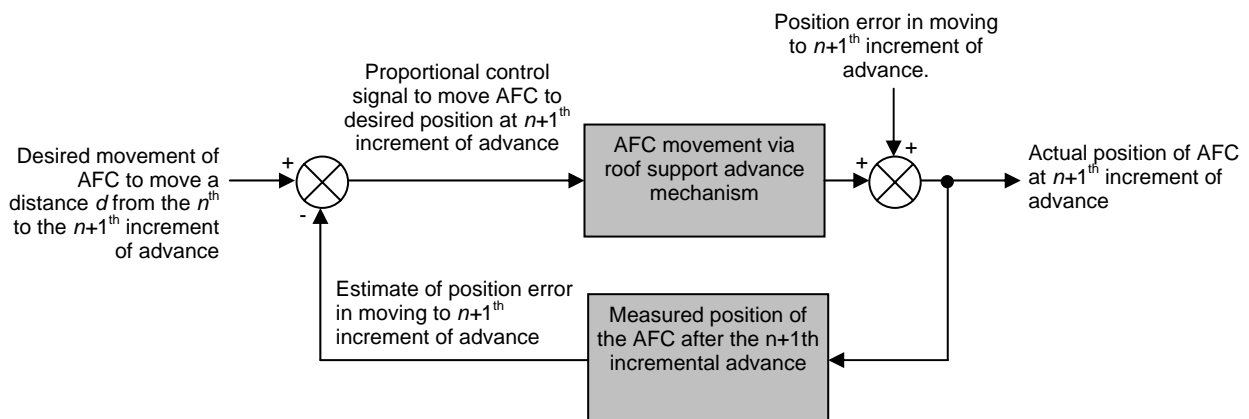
Position error in moving to $n$+1$^{th}$ increment of advance.

Proportional control signal to move AFC to desired position at $n$+1$^{th}$ increment of advance

Desired movement of AFC to move a distance $d$ from the $n^{th}$ to the $n$+1$^{th}$ increment of advance

+

-

AFC movement via roof support advance mechanism

+

+

Actual position of AFC at $n$+1$^{th}$ increment of advance

Estimate of position error in moving to $n$+1$^{th}$ increment of advance

Measured position of the AFC after the n+1th incremental advance